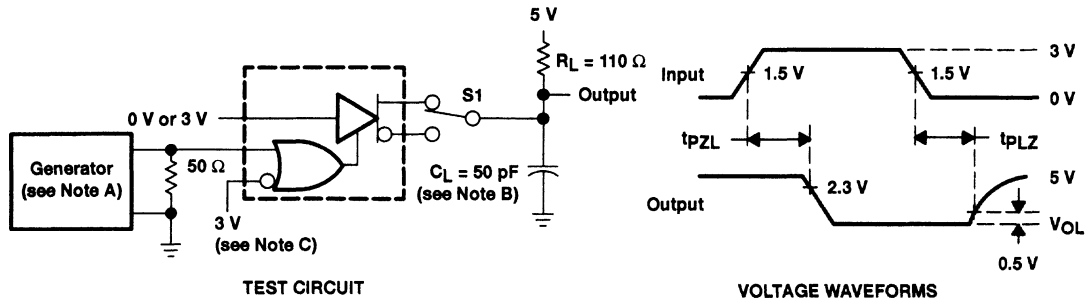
5 V

$R_L$ = 110 Ω

S1

Output

0 V or 3 V

Generator (see Note A)

50 Ω

3 V (see Note C)

$C_L$ = 50 pF (see Note B)

TEST CIRCUIT

Input

1.5 V

1.5 V

3 V

0 V

$t_{PZL}$

$t_{PLZ}$

Output

2.3 V

5 V

$V_{OL}$

0.5 V

VOLTAGE WAVEFORMS